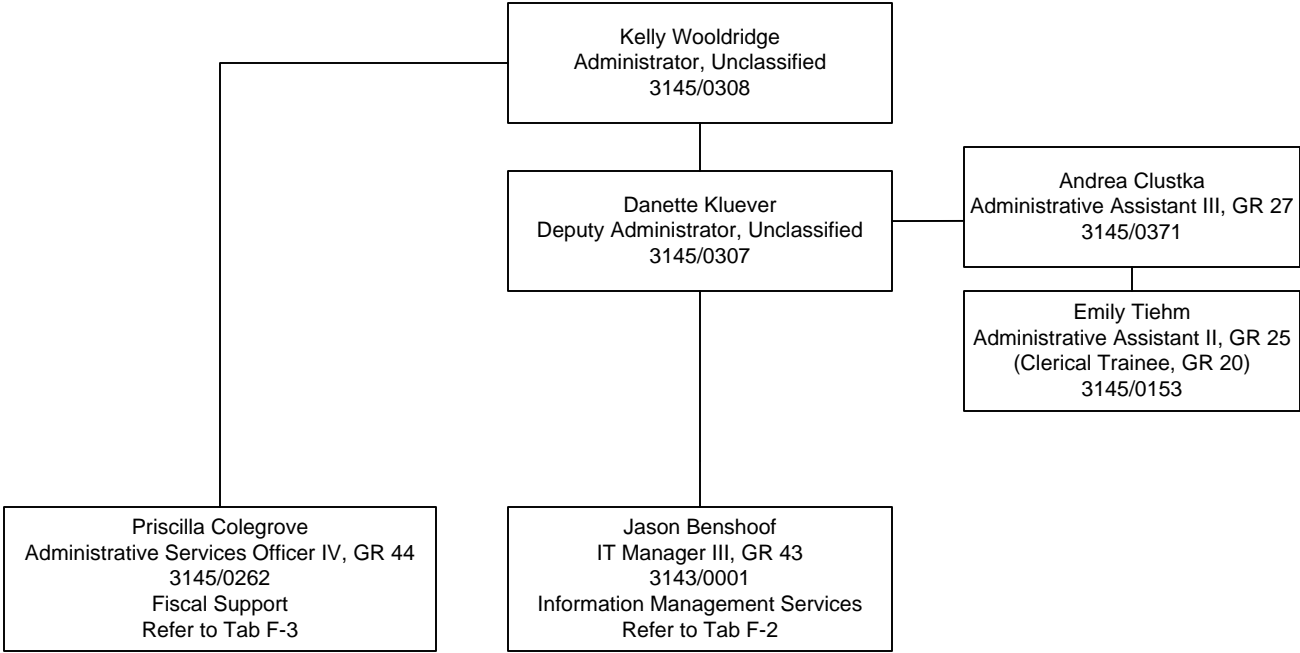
Kelly Wooldridge
Administrator, Unclassified
3145/0308

Danette Kluever
Deputy Administrator, Unclassified
3145/0307

Andrea Clustka
Administrative Assistant III, GR 27
3145/0371

Emily Tiehm
Administrative Assistant II, GR 25
(Clerical Trainee, GR 20)
3145/0153

Priscilla Colegrove
Administrative Services Officer IV, GR 44
3145/0262
Fiscal Support
Refer to Tab F-3

Jason Benshoof
IT Manager III, GR 43
3143/0001
Information Management Services
Refer to Tab F-2